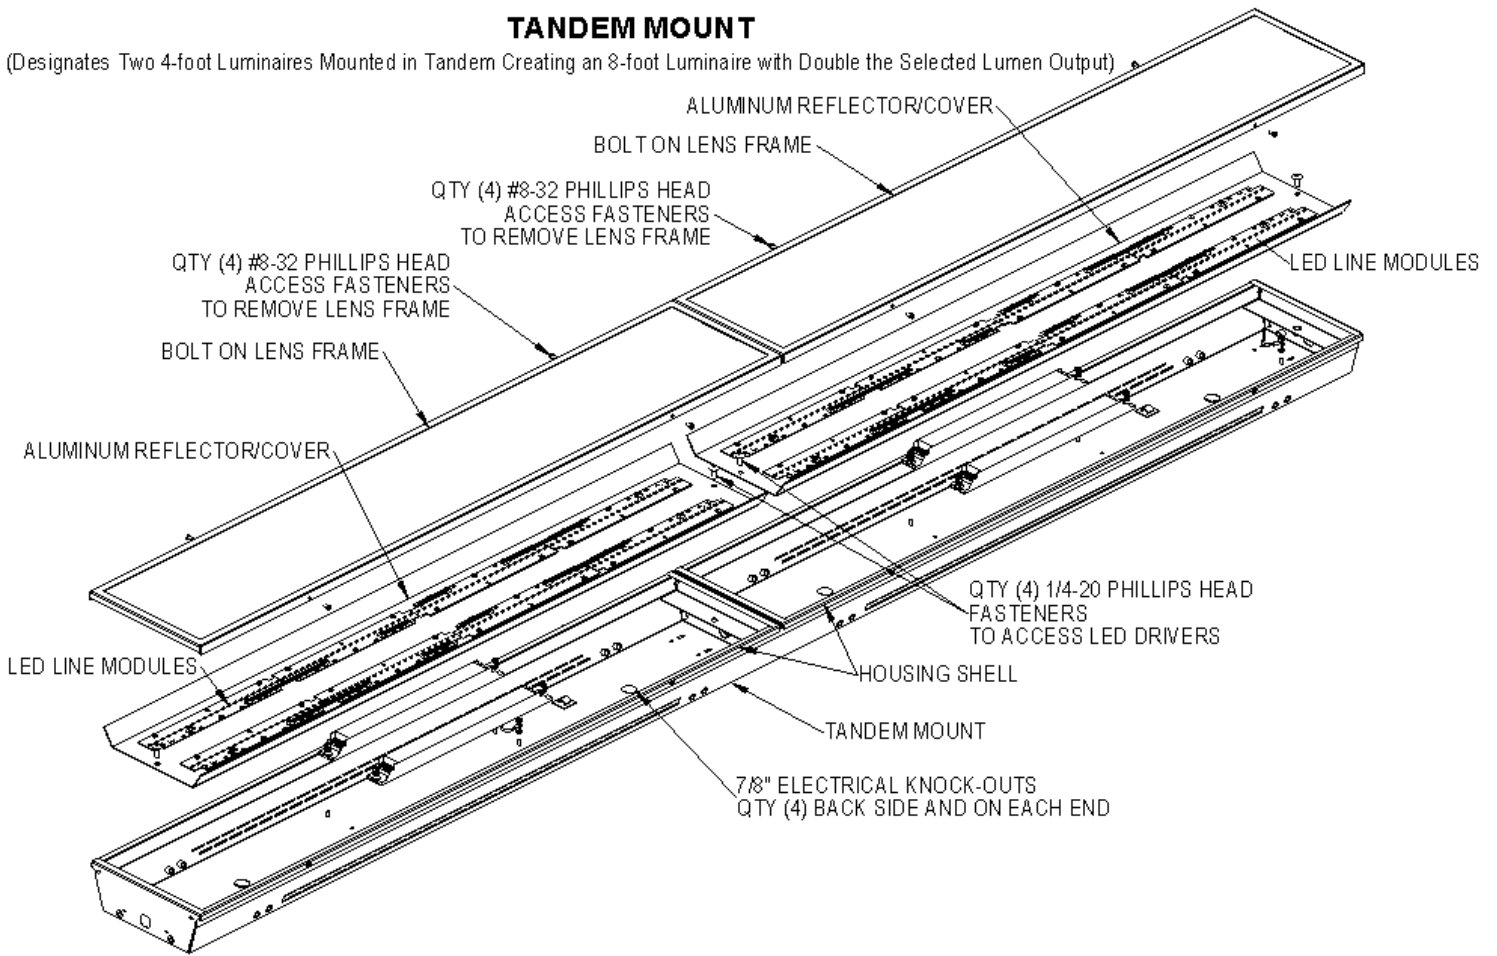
TANDEM MOUNT
(Designates Two 4-foot Luminaires Mounted in Tandem Creating an 8-foot Luminaire with Double the Selected Lumen Output)

ALUMINUM REFLECTOR/COVER

BOLT ON LENS FRAME

QTY (4) #8-32 PHILLIPS HEAD ACCESS FASTENERS TO REMOVE LENS FRAME

LED LINE MODULES

QTY (4) #8-32 PHILLIPS HEAD ACCESS FASTENERS TO REMOVE LENS FRAME

BOLT ON LENS FRAME

ALUMINUM REFLECTOR/COVER

QTY (4) 1/4-20 PHILLIPS HEAD FASTENERS TO ACCESS LED DRIVERS

LED LINE MODULES

HOUSING SHELL

TANDEM MOUNT

7/8" ELECTRICAL KNOCK-OUTS QTY (4) BACK SIDE AND ON EACH END